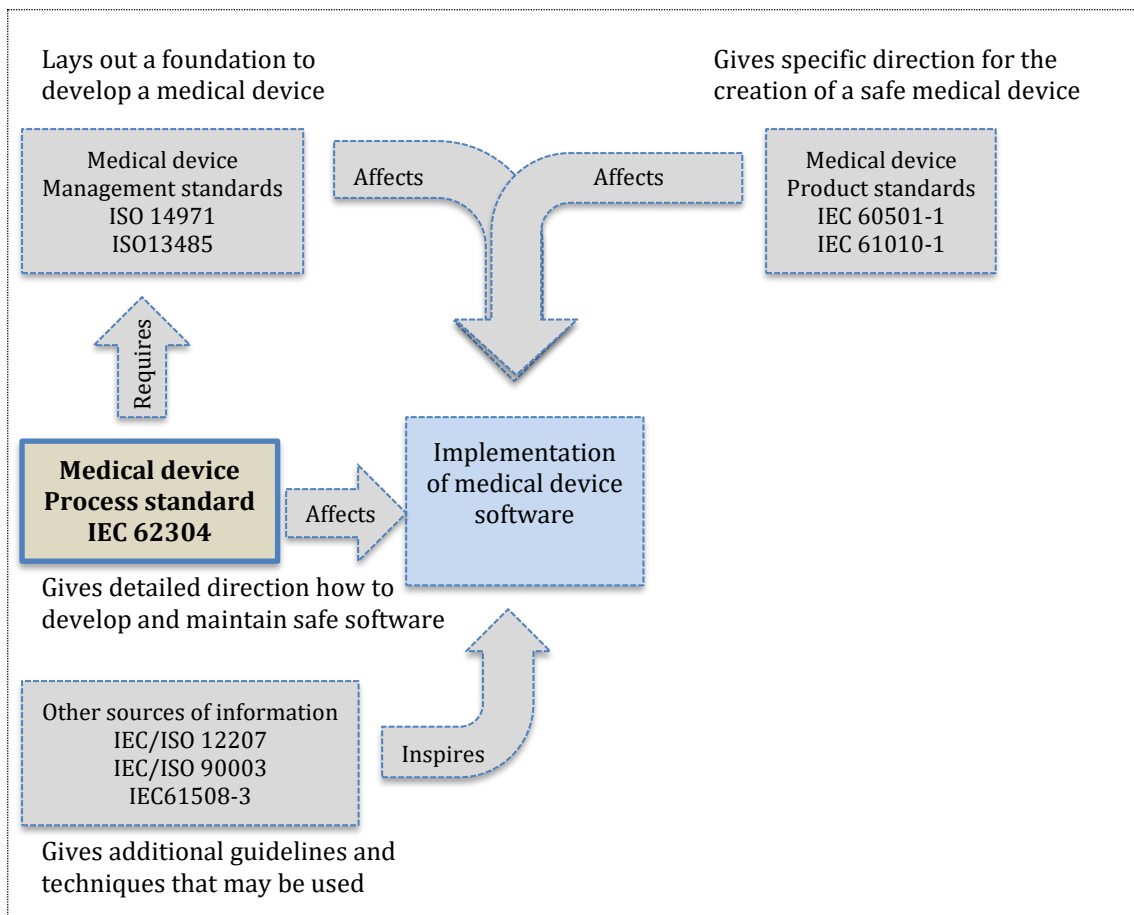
Lays out a foundation to develop a medical device

Gives specific direction for the creation of a safe medical device

Medical device
Management standards
ISO 14971
ISO13485

Affects

Affects

Medical device
Product standards
IEC 60501-1
IEC 61010-1

Requires

Medical device
Process standard
IEC 62304

Affects

Implementation of medical device software

Gives detailed direction how to develop and maintain safe software

Other sources of information
IEC/ISO 12207
IEC/ISO 90003
IEC61508-3

Inspires

Gives additional guidelines and techniques that may be used